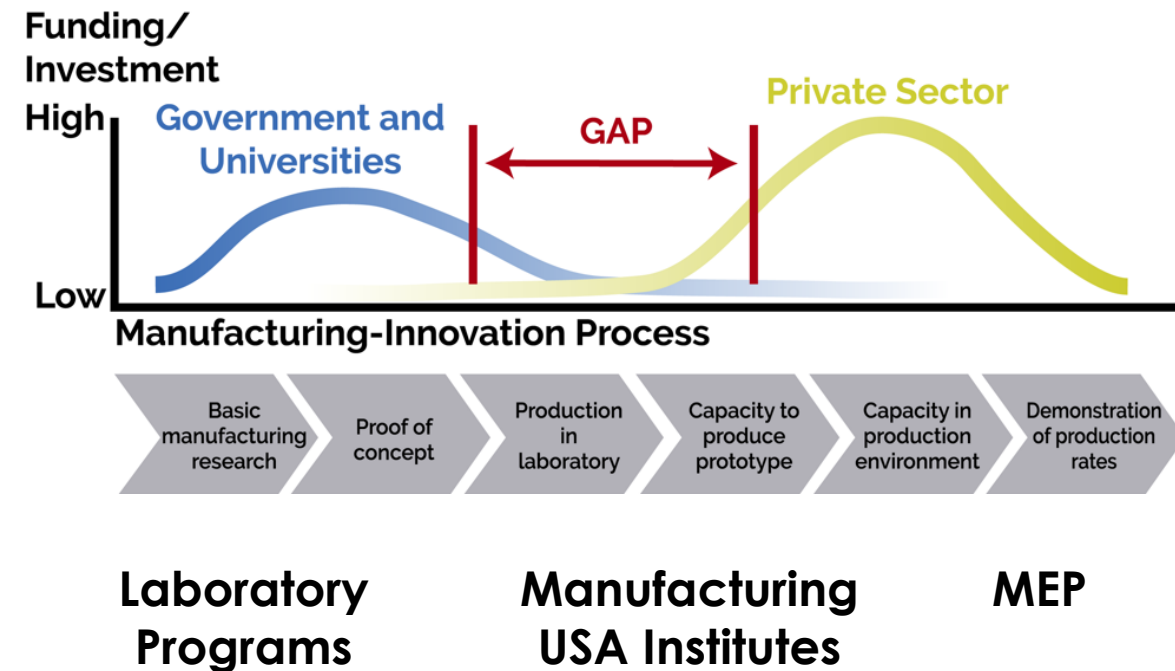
Funding/
Investment

High

Low

Government and Universities

GAP

Private Sector

Manufacturing-Innovation Process

Basic manufacturing research

Proof of concept

Production in laboratory

Capacity to produce prototype

Capacity in production environment

Demonstration of production rates

Laboratory Programs

Manufacturing USA Institutes

MEP